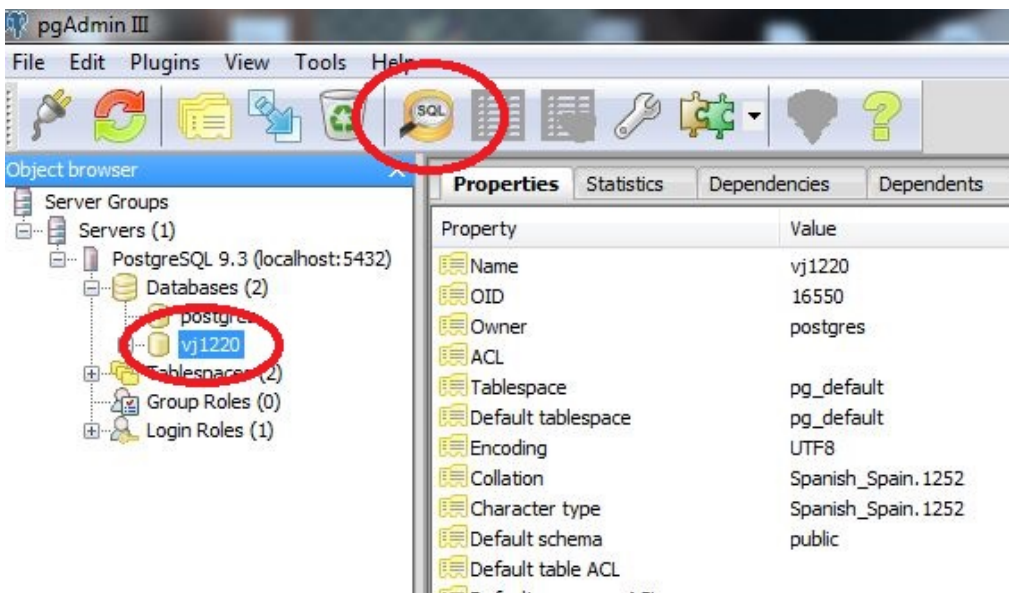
pgAdmin III

File Edit Plugins View Tools Help

SQL

Object browser

Server Groups
Servers (1)
PostgreSQL 9.3 (localhost:5432)
Databases (2)
postgres
vj1220
Tablespaces (2)
Group Roles (0)
Login Roles (1)

Properties Statistics Dependencies Dependents

| Property | Value |
|---|---|
| Name | vj1220 |
| OID | 16550 |
| Owner | postgres |
| ACL | |
| Tablespace | pg_default |
| Default tablespace | pg_default |
| Encoding | UTF8 |
| Collation | Spanish_Spain.1252 |
| Character type | Spanish_Spain.1252 |
| Default schema | public |
| Default table ACL | |